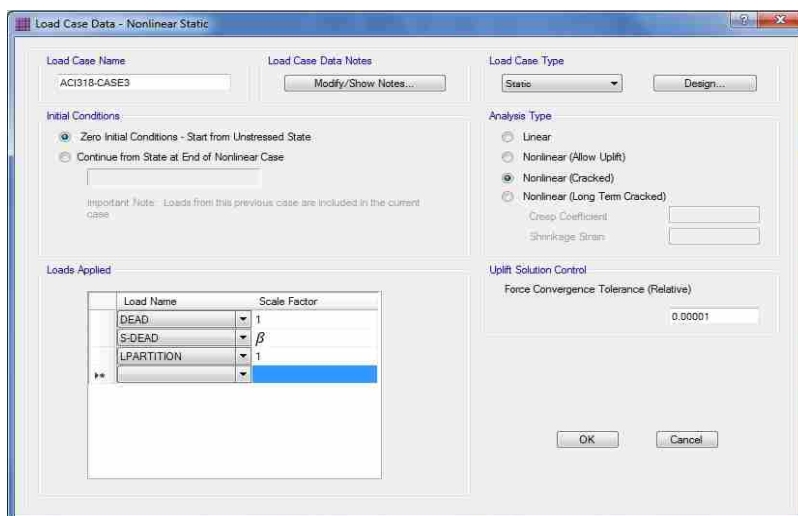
Load Case Data - Nonlinear Static

Load Case Name
ACI318-CASE3

Load Case Data Notes
Modify/Show Notes...

Load Case Type
Static
Design...

Initial Conditions
Zero Initial Conditions - Start from Unstressed State
Continue from State at End of Nonlinear Case

Important Note: Loads from this previous case are included in the current case

Analysis Type
Linear
Nonlinear (Allow Uplift)
Nonlinear (Cracked)
Nonlinear (Long Term Cracked)
Creep Coefficient
Shrinkage Strain

Loads Applied

| | Load Name | Scale Factor |
|---|---|---|
| | DEAD | 1 |
| | S-DEAD | $\beta$ |
| | LPARTITION | 1 |
| ▸* | | |

Uplift Solution Control
Force Convergence Tolerance (Relative)
0.00001

OK
Cancel